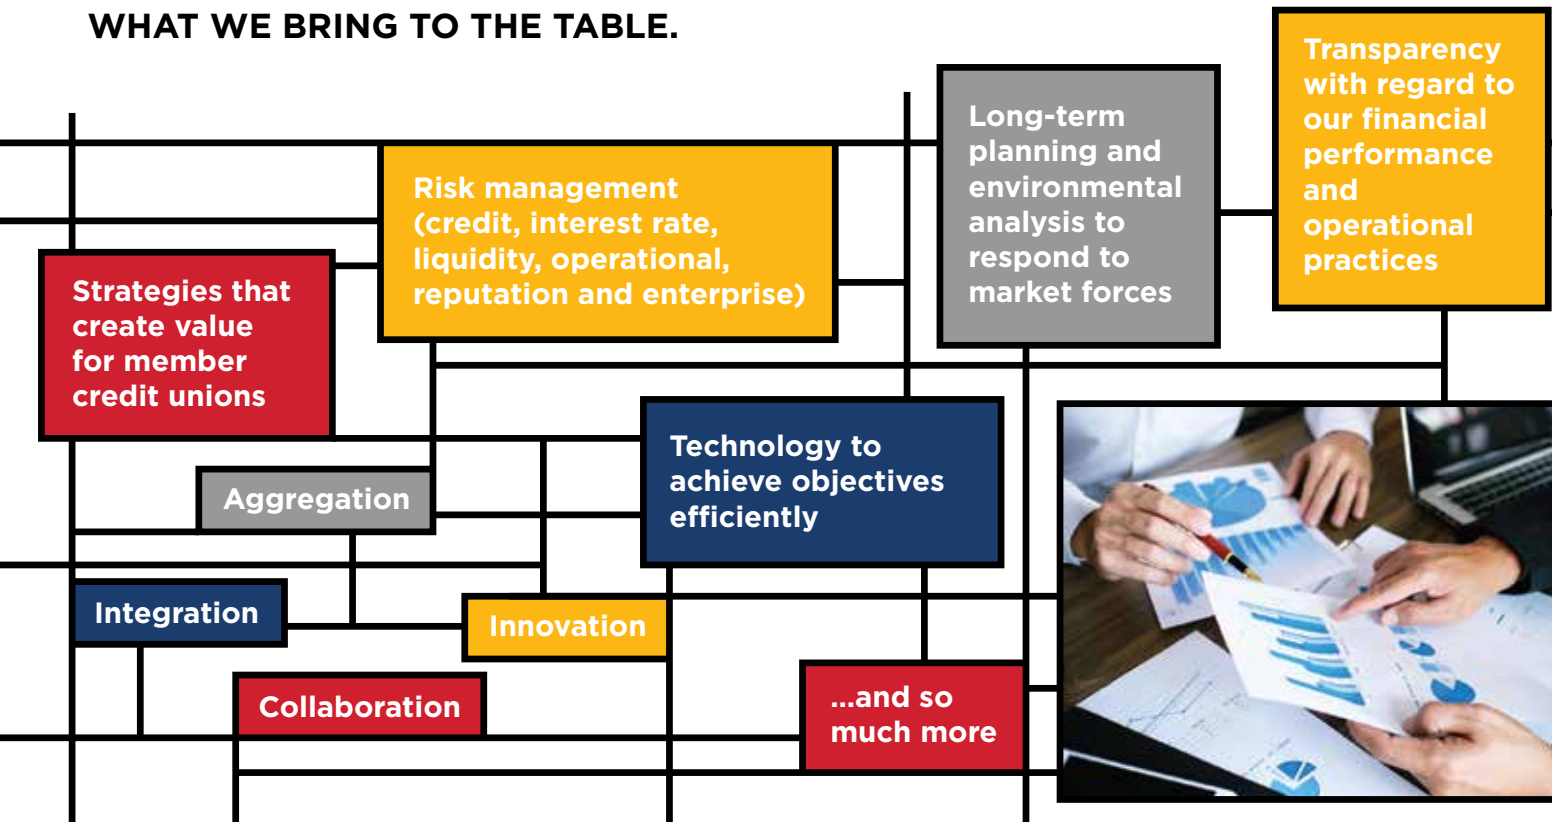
WHAT WE BRING TO THE TABLE.

Transparency with regard to our financial performance and operational practices

Long-term planning and environmental analysis to respond to market forces

Risk management (credit, interest rate, liquidity, operational, reputation and enterprise)

Strategies that create value for member credit unions

Technology to achieve objectives efficiently

Aggregation

Integration

Innovation

Collaboration

...and so much more